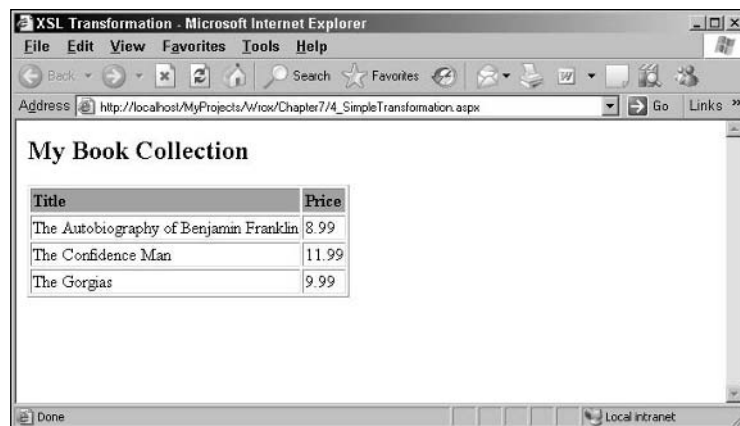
XSL Transformation - Microsoft Internet Explorer

File Edit View Favorites Tools Help

Back Search Favorites

Address http://localhost/MyProjects/Wrox/Chapter7/4_SimpleTransformation.aspx Go Links »

My Book Collection

| Title | Price |
|---|---|
| The Autobiography of Benjamin Franklin | 8.99 |
| The Confidence Man | 11.99 |
| The Gorgias | 9.99 |

Done Local intranet